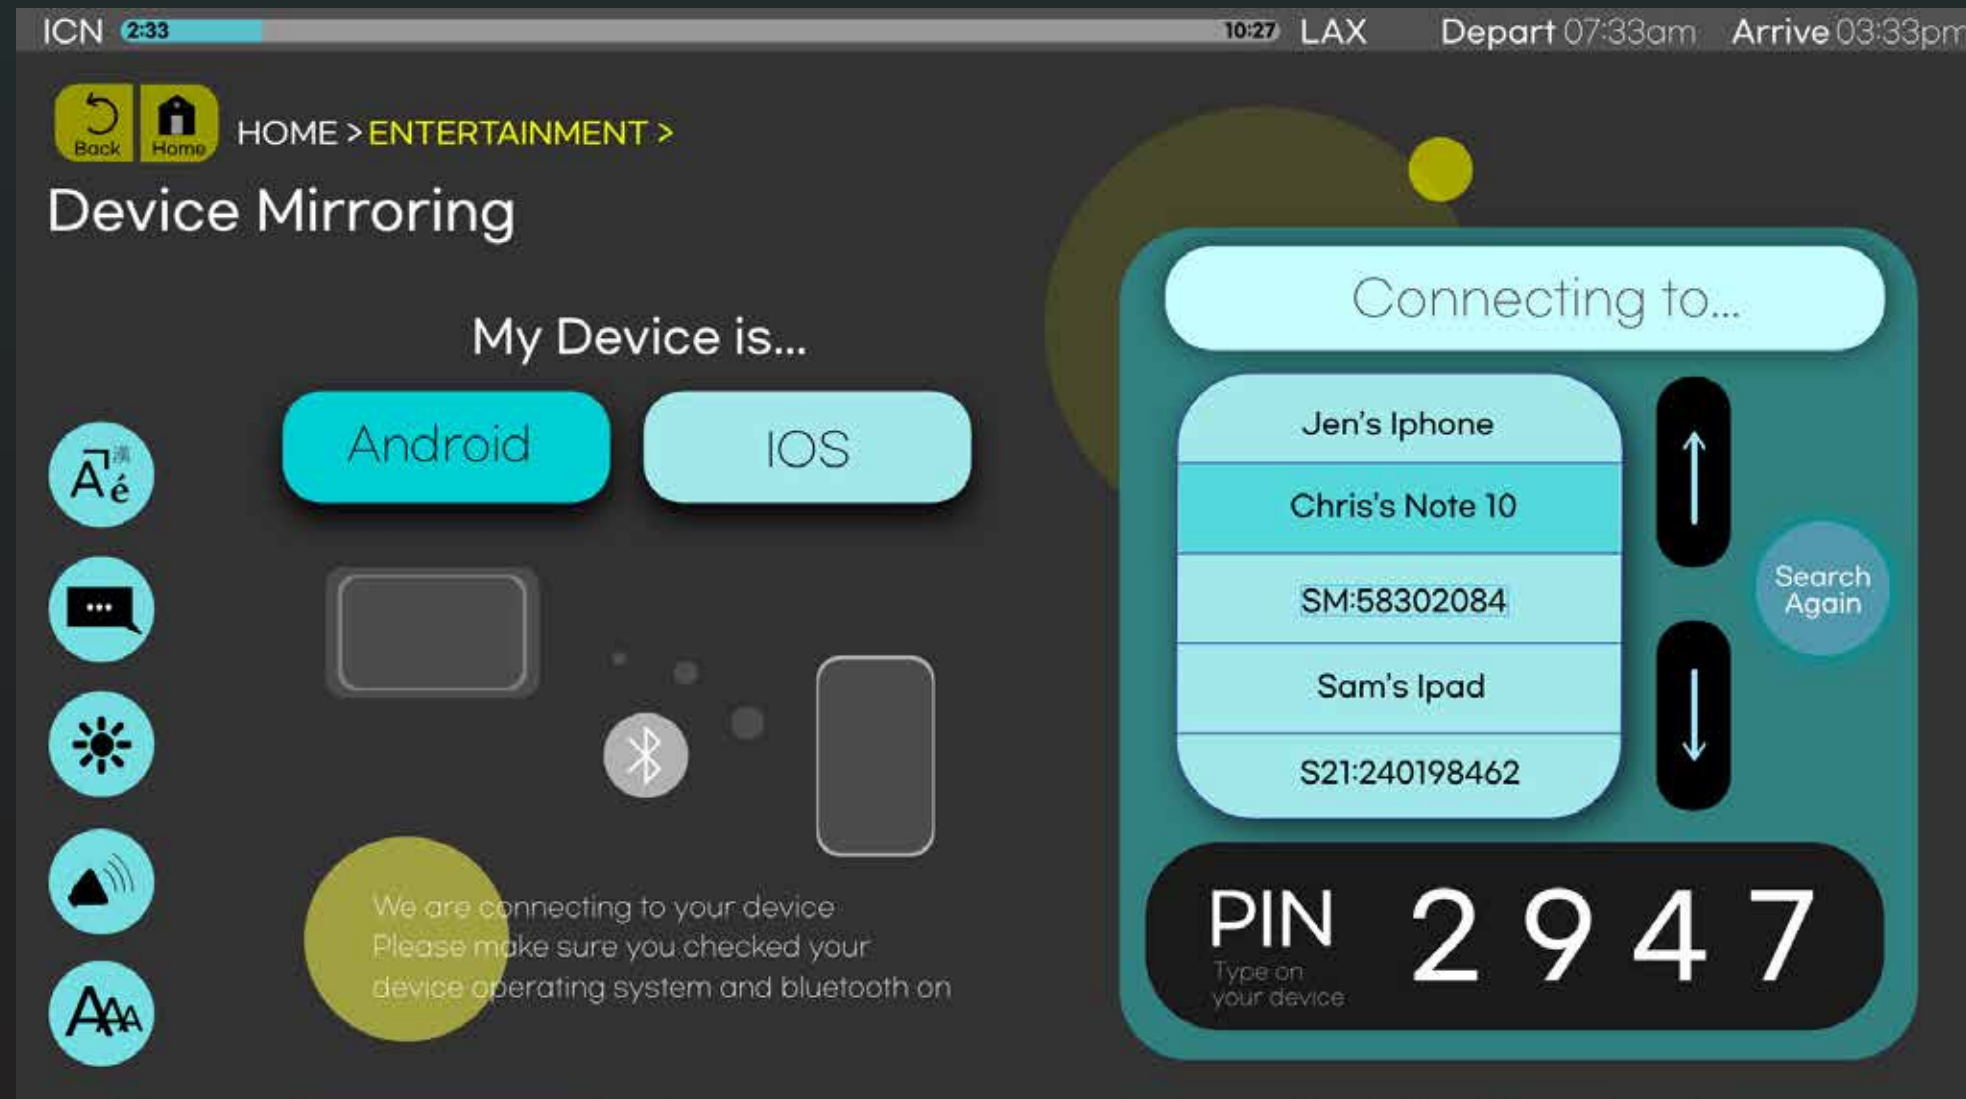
ICN 2:33 10:27 LAX Depart 07:33am Arrive 03:33pm

Back Home HOME > ENTERTAINMENT >

Device Mirroring

My Device is...

Android IOS

We are connecting to your device
Please make sure you checked your device operating system and bluetooth on

Connecting to...

Jen's Iphone
Chris's Note 10
SM:58302084
Sam's Ipad
S21:240198462

Search Again

PIN Type on your device 2 9 4 7